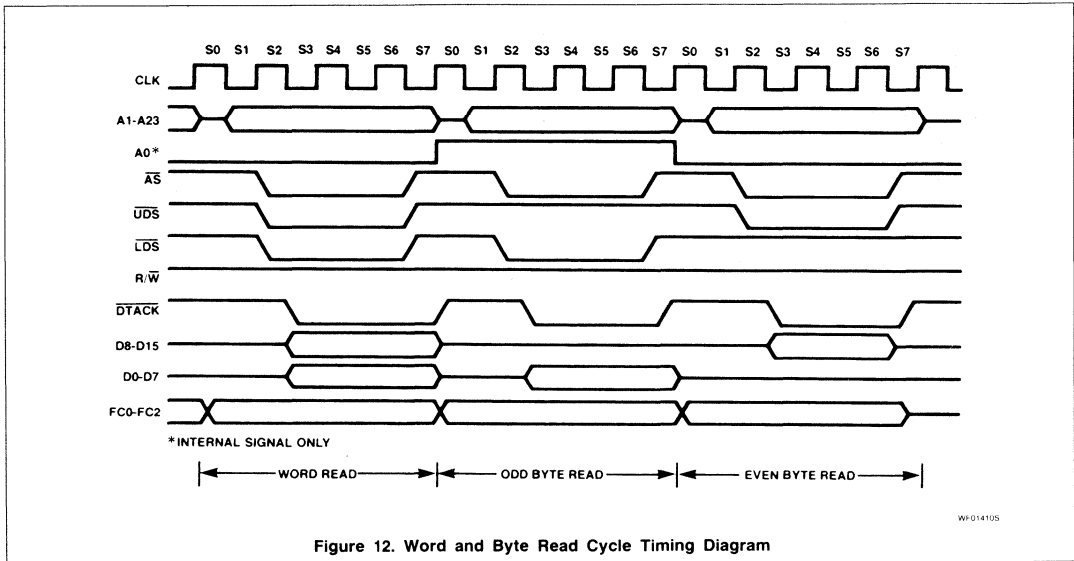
S0 S1 S2 S3 S4 S5 S6 S7 S0 S1 S2 S3 S4 S5 S6 S7 S0 S1 S2 S3 S4 S5 S6 S7

CLK

A1-A23

A0*

$\overline{AS}$

$\overline{UDS}$

$\overline{LDS}$

R/$\overline{W}$

$\overline{DTACK}$

D8-D15

D0-D7

FC0-FC2

*INTERNAL SIGNAL ONLY

WORD READ

ODD BYTE READ

EVEN BYTE READ

WF014105

Figure 12. Word and Byte Read Cycle Timing Diagram